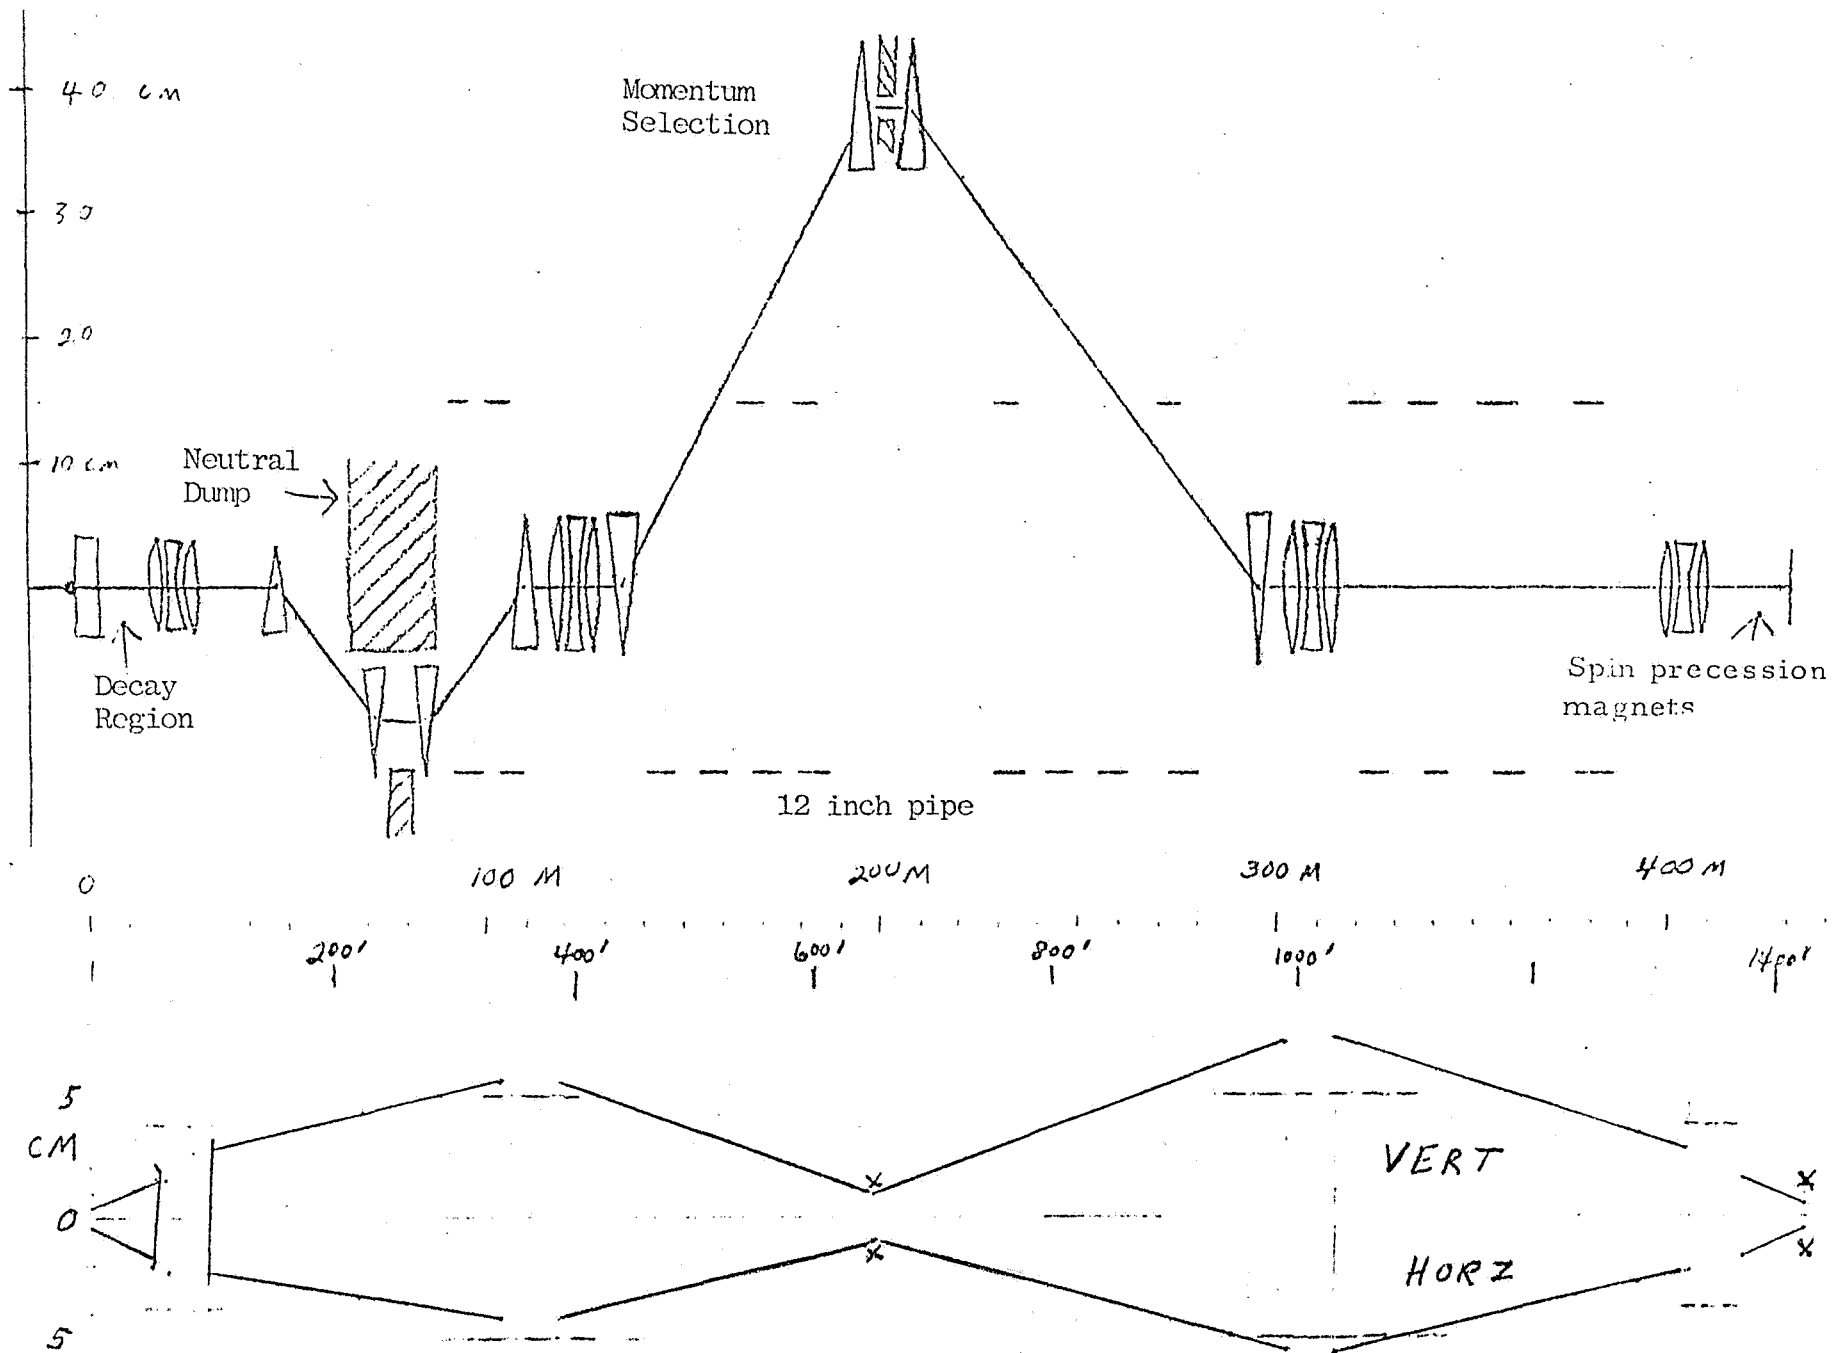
40 cm

30

20

10 cm

Momentum Selection

Neutral Dump

Decay Region

Spin precession magnets

12 inch pipe

0

100 M

200M

300 M

400 M

200'

400'

600'

800'

1000'

1400'

5

CM

0

5

VERT

HORZ